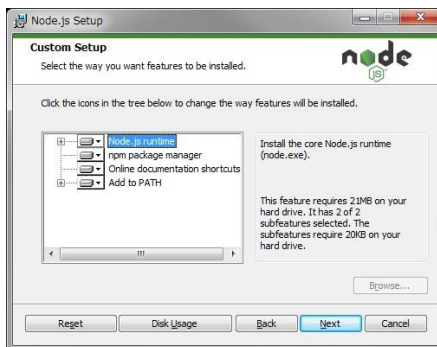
Node.js Setup

Custom Setup

Select the way you want features to be installed.

node

JS

Click the icons in the tree below to change the way features will be installed.

Node.js runtime
npm package manager
Online documentation shortcuts
Add to PATH

Install the core Node.js runtime (node.exe).

This feature requires 21MB on your hard drive. It has 2 of 2 subfeatures selected. The subfeatures require 20KB on your hard drive.

Browse...

Reset
Disk Usage
Back
Next
Cancel